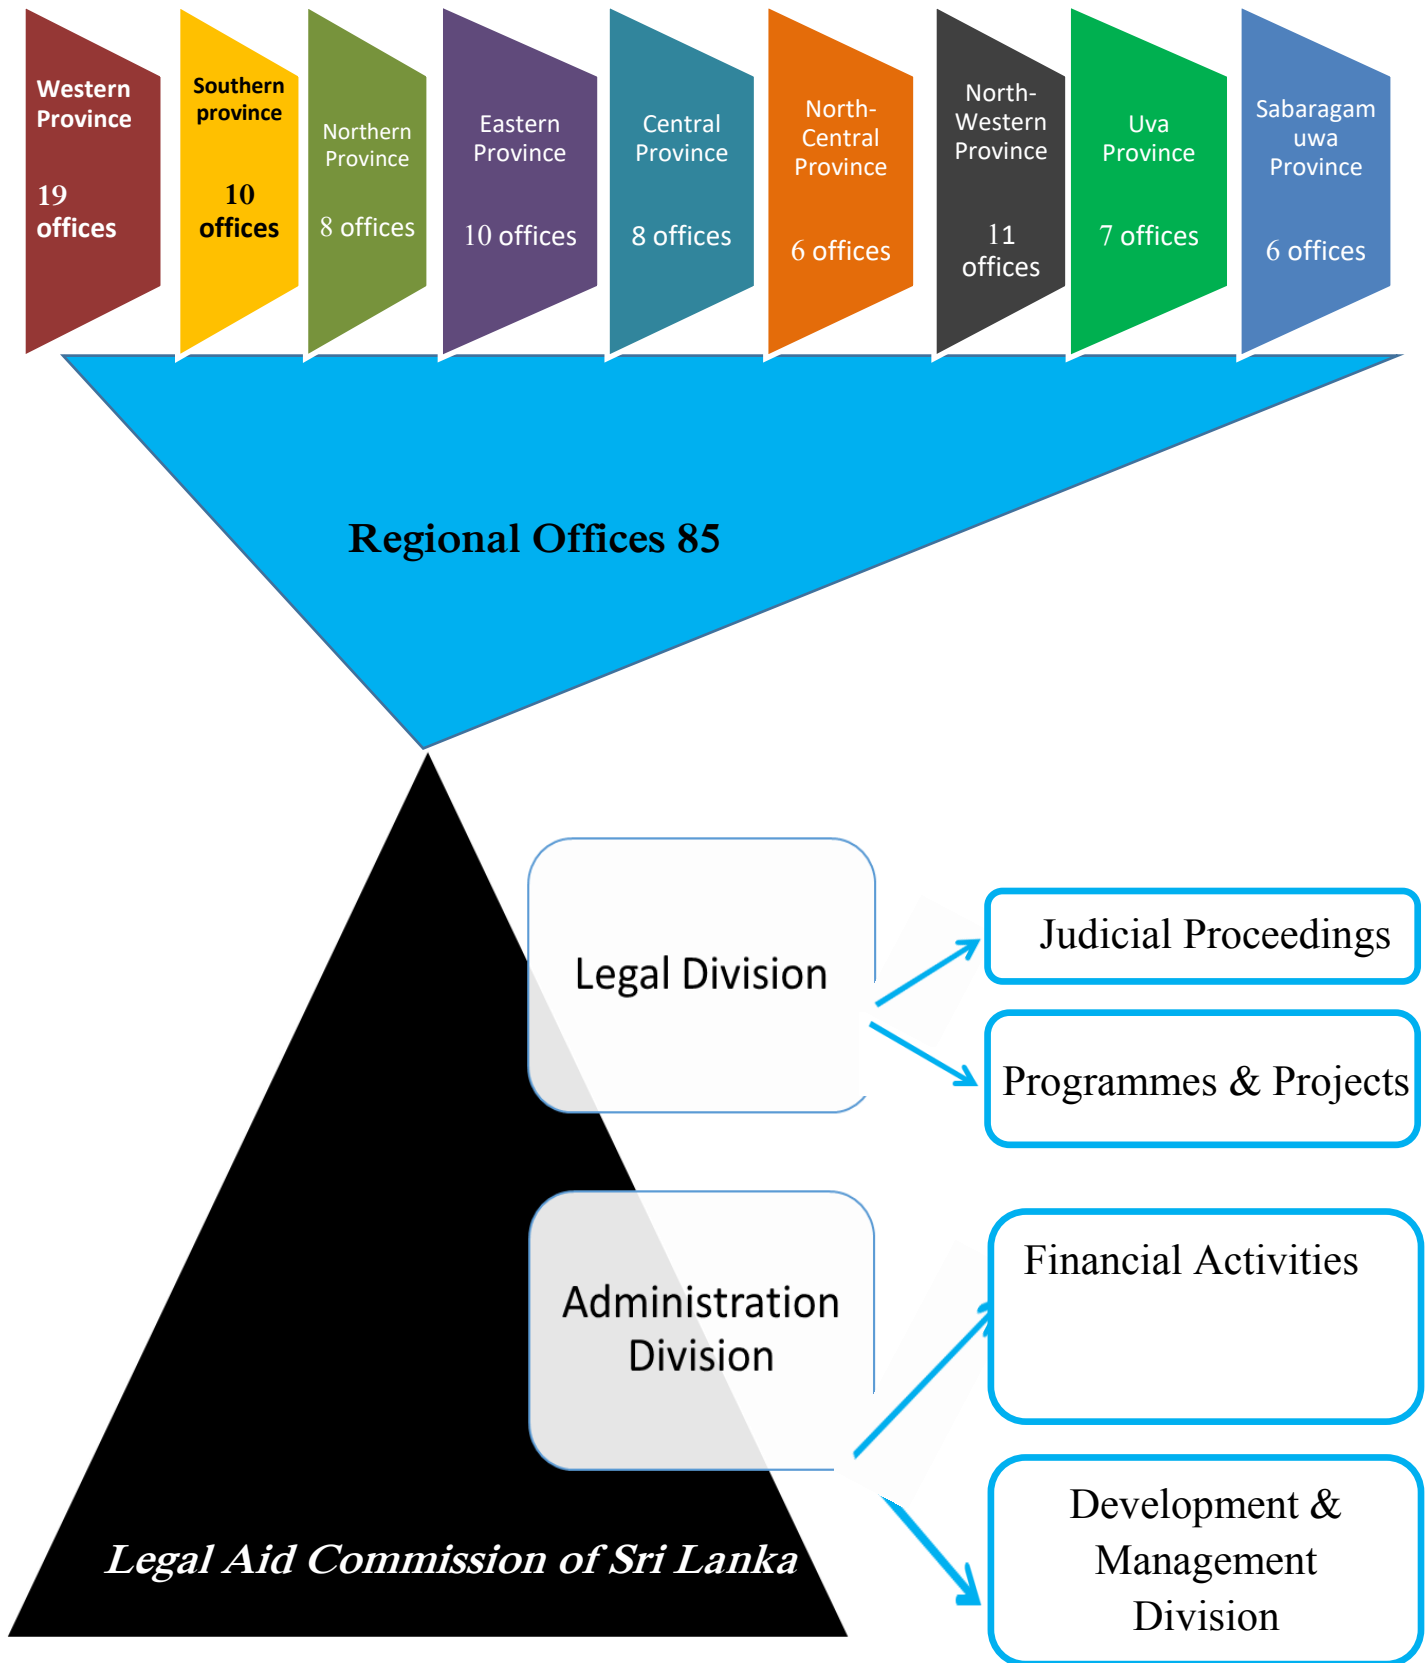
Western Province

19 offices

Southern province

10 offices

Northern Province

8 offices

Eastern Province

10 offices

Central Province

8 offices

North-Central Province

6 offices

North-Western Province

11 offices

Uva Province

7 offices

Sabaragamuwa Province

6 offices

Regional Offices 85

Legal Division

Judicial Proceedings

Programmes & Projects

Administration Division

Financial Activities

Development & Management Division

Legal Aid Commission of Sri Lanka